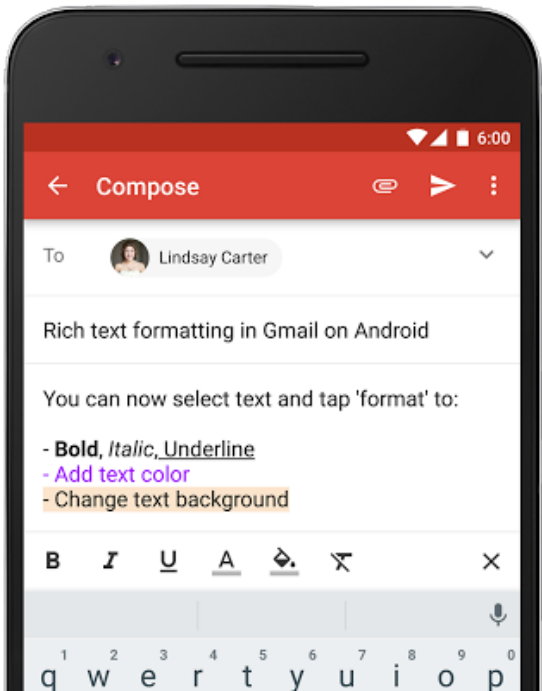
6:00

Compose

To

Lindsay Carter

Rich text formatting in Gmail on Android

You can now select text and tap 'format' to:

- Bold, Italic, Underline
- Add text color
- Change text background

B I U A

1 2 3 4 5 6 7 8 9 0
q w e r t y u i o p